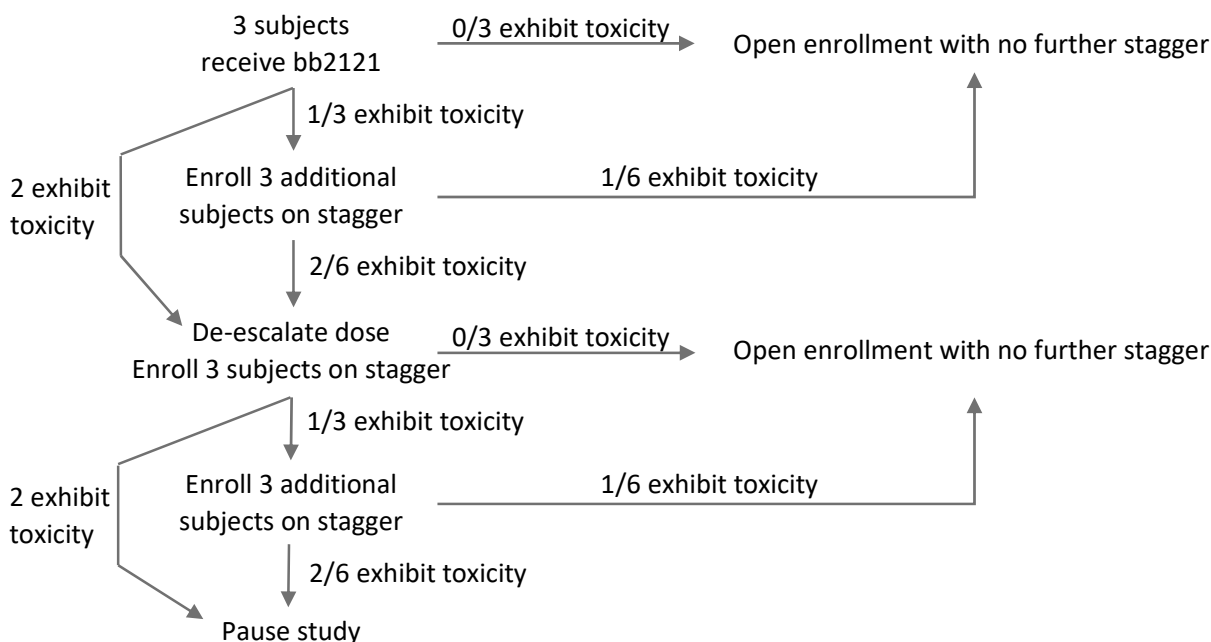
3 subjects receive bb2121

0/3 exhibit toxicity

Open enrollment with no further stagger

1/3 exhibit toxicity

2 exhibit toxicity

Enroll 3 additional subjects on stagger

1/6 exhibit toxicity

2/6 exhibit toxicity

De-escalate dose
Enroll 3 subjects on stagger

0/3 exhibit toxicity

Open enrollment with no further stagger

1/3 exhibit toxicity

2 exhibit toxicity

Enroll 3 additional subjects on stagger

1/6 exhibit toxicity

2/6 exhibit toxicity

Pause study